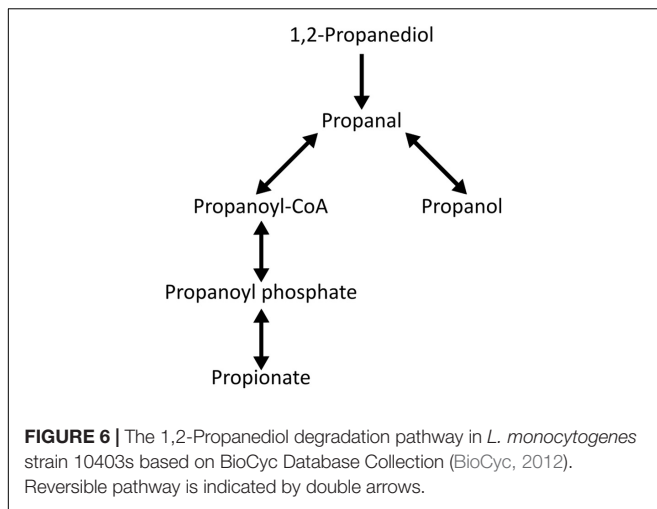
1,2-Propanediol

Propanal

Propanoyl-CoA

Propanol

Propanoyl phosphate

Propionate

**FIGURE 6 |** The 1,2-Propanediol degradation pathway in *L. monocytogenes* strain 10403s based on BioCyc Database Collection (BioCyc, 2012). Reversible pathway is indicated by double arrows.